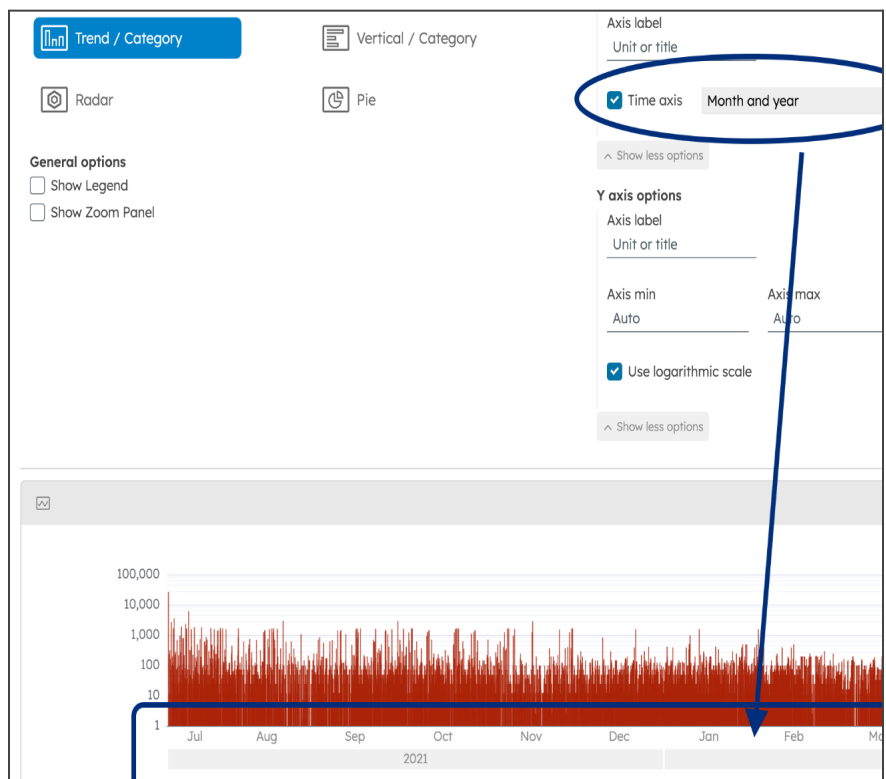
Trend / Category

Vertical / Category

Radar

Pie

General options

Show Legend

Show Zoom Panel

Axis label

Unit or title

Time axis

Month and year

Show less options

Y axis options

Axis label

Unit or title

Axis min

Auto

Axis max

Auto

Use logarithmic scale

Show less options

100,000
10,000
1,000
100
10
1

Jul
Aug
Sep
Oct
Nov
Dec
Jan
Feb
Ma

2021